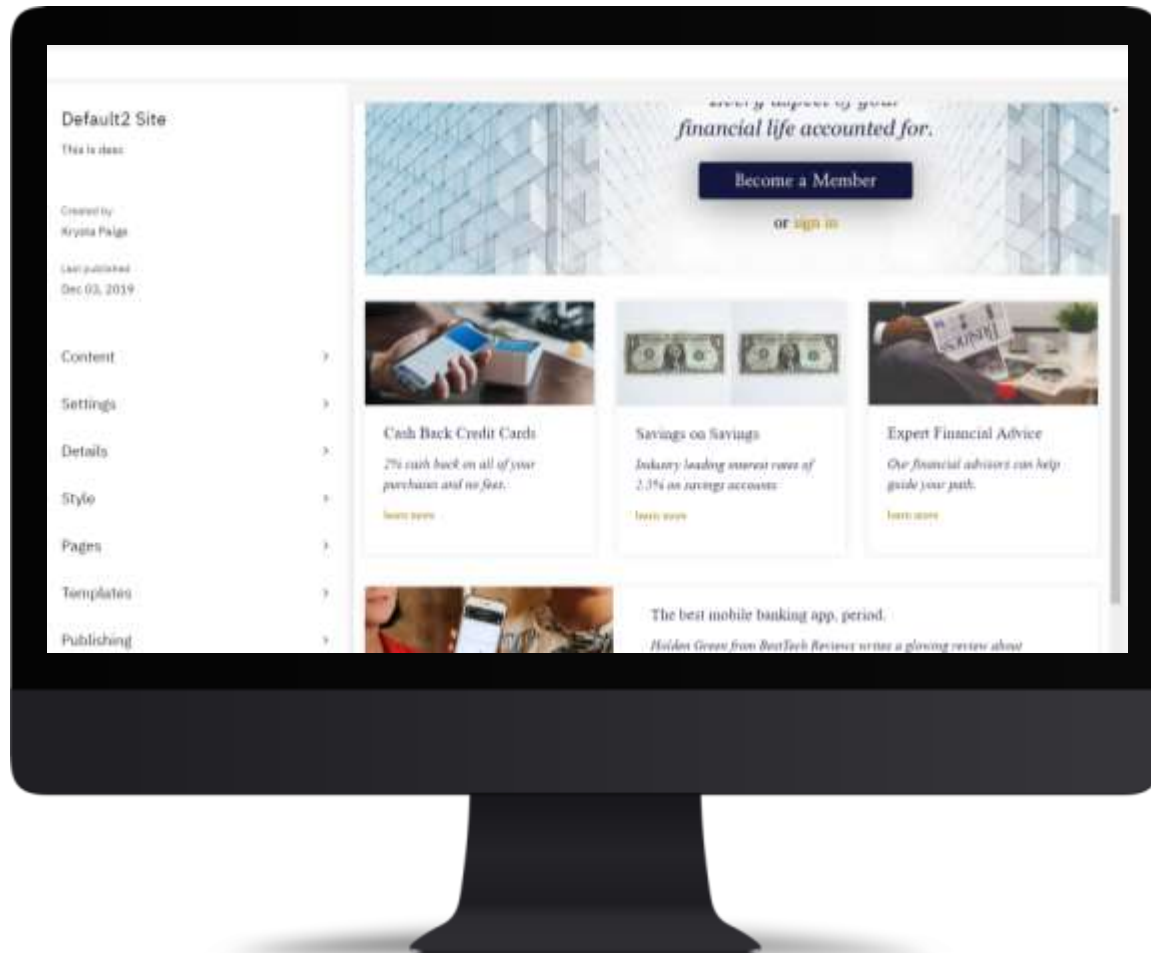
Default2 Site

This is desc

Created by
Krysta Paige

Last published
Dec 03, 2019

Content

Settings

Details

Style

Pages

Templates

Publishing

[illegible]

financial life accounted for.

Become a Member

or sign in

Cash Back Credit Cards

2% cash back on all of your purchases and no fees.

learn more

Savings on Savings

Industry leading interest rates of 2.5% on savings accounts

learn more

Expert Financial Advice

Our financial advisors can help guide your path.

learn more

The best mobile banking app, period.

Holden Green from BestTech Reviews writes a glowing review about